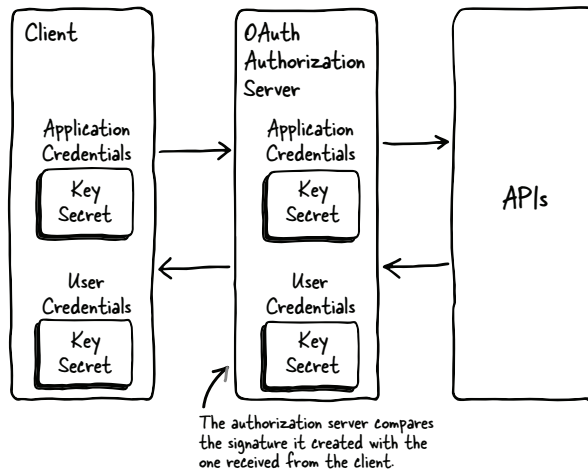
Client

Application Credentials

Key Secret

User Credentials

Key Secret

OAuth Authorization Server

Application Credentials

Key Secret

User Credentials

Key Secret

APIs

The authorization server compares the signature it created with the one received from the client.